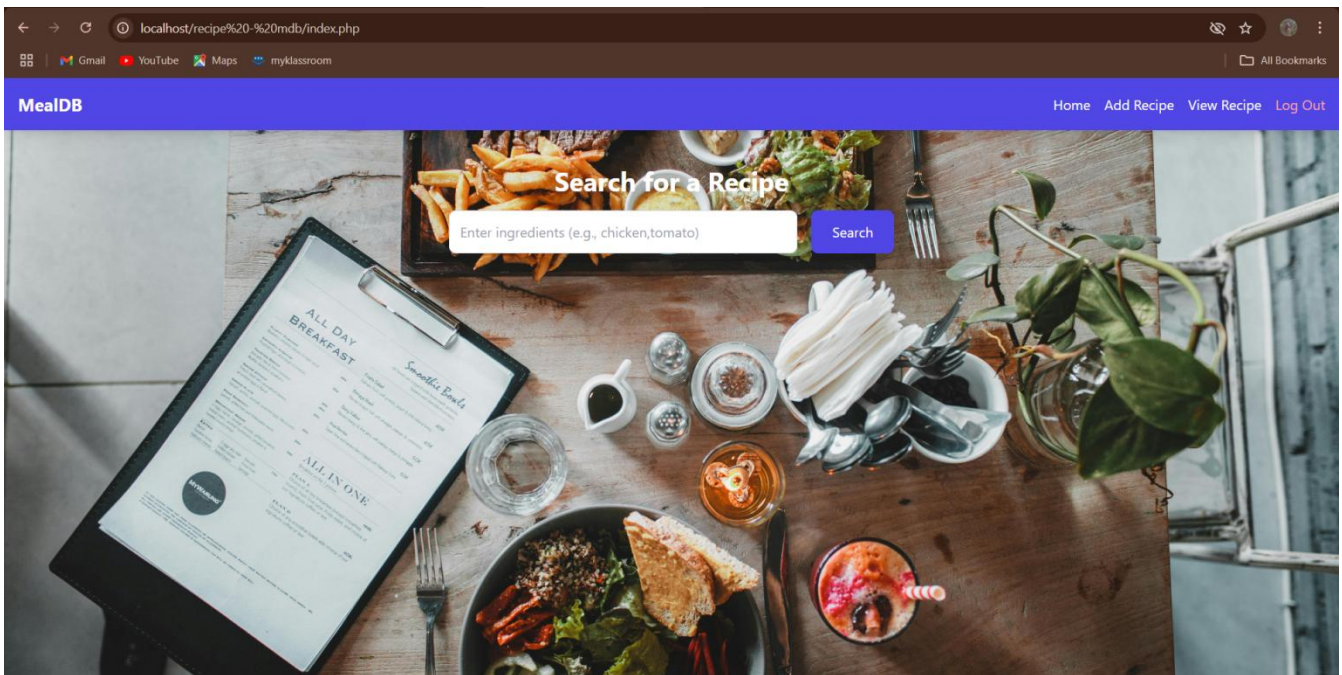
localhost/recipe%20-%20mdb/index.php

Gmail YouTube Maps myklassroom

All Bookmarks

MealDB

Home Add Recipe View Recipe Log Out

Search for a Recipe

Enter ingredients (e.g., chicken,tomato)

Search

ALL DAY BREAKFAST

Smoothie Bowls

ALL IN ONE